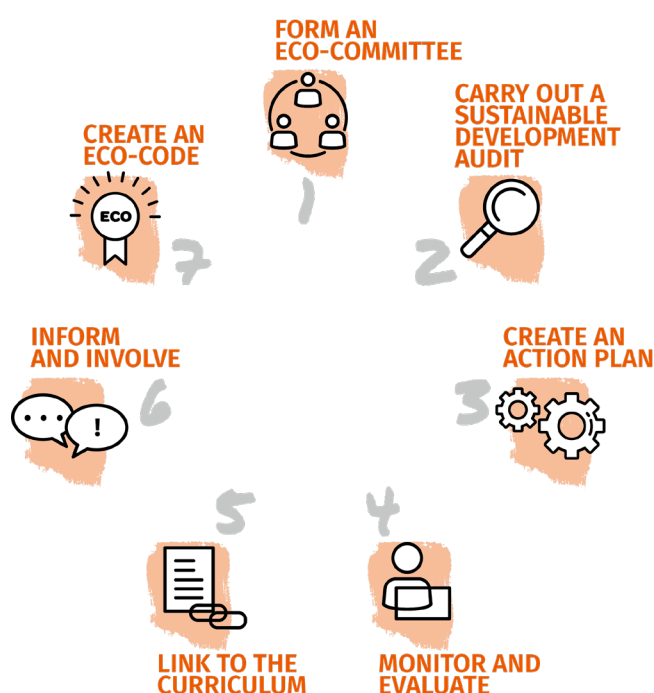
FORM AN ECO-COMMITTEE

1

CARRY OUT A SUSTAINABLE DEVELOPMENT AUDIT

2

CREATE AN ACTION PLAN

3

4

MONITOR AND EVALUATE

5

LINK TO THE CURRICULUM

6

INFORM AND INVOLVE

!

7

ECO

CREATE AN ECO-CODE